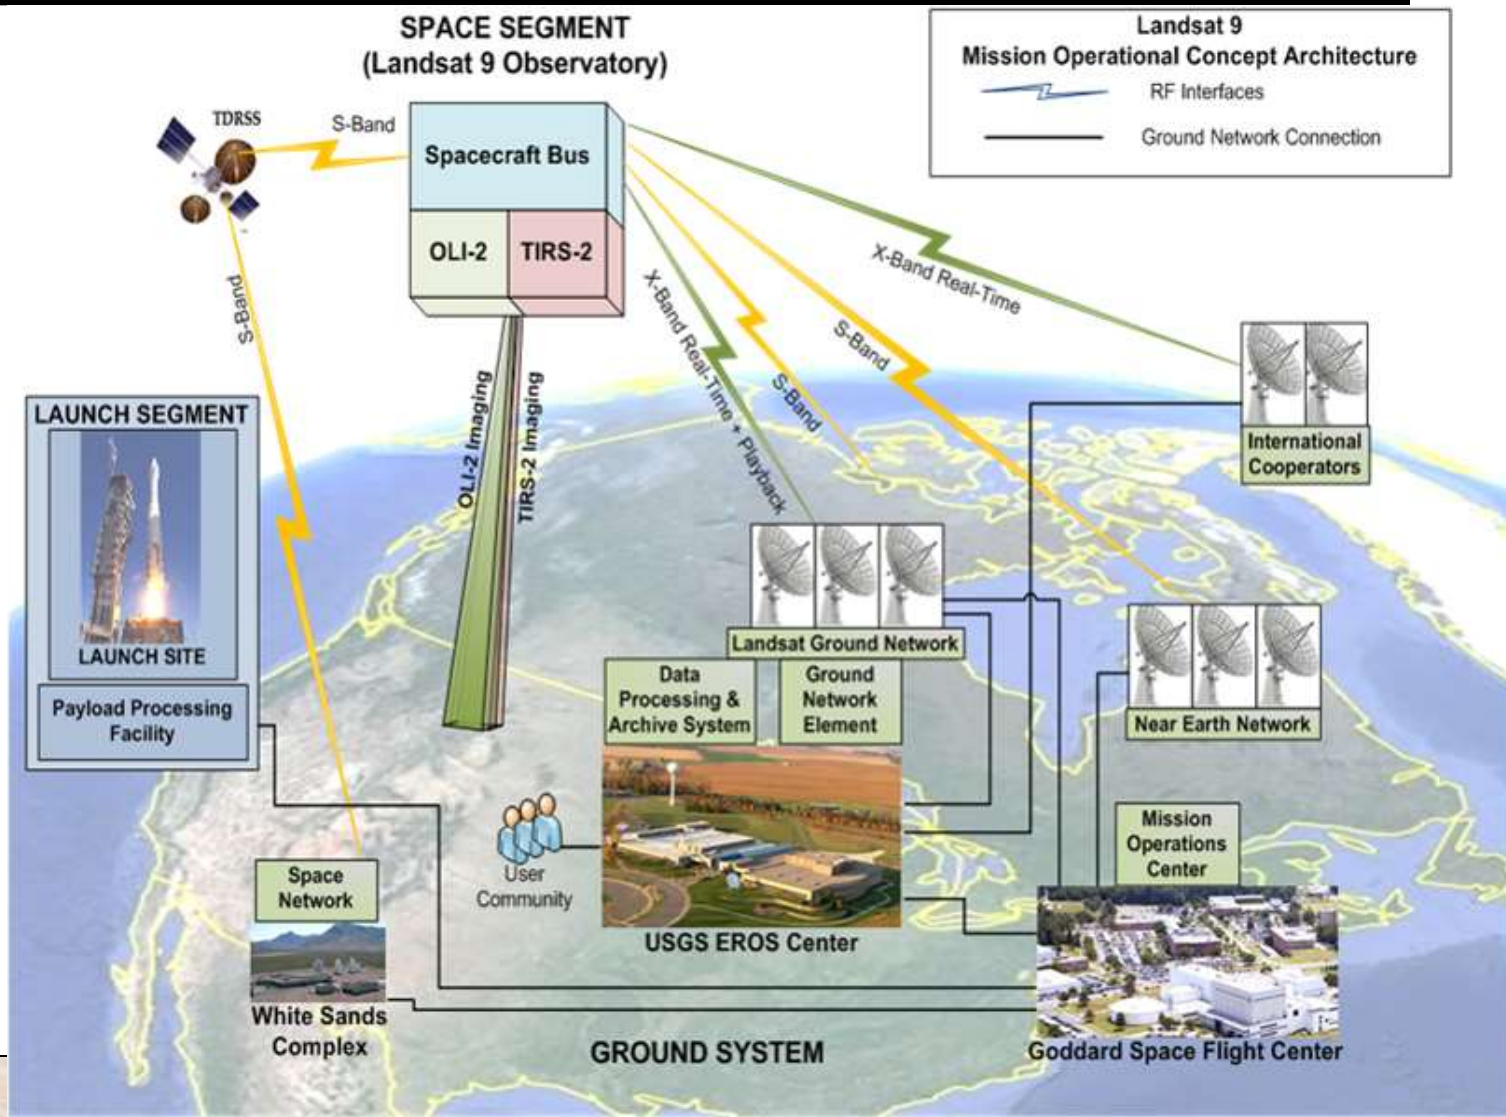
SPACE SEGMENT
(Landsat 9 Observatory)

Landsat 9
Mission Operational Concept Architecture
RF Interfaces
Ground Network Connection

TDRSS
S-Band
Spacecraft Bus
OLI-2
TIRS-2
S-Band
X-Band Real-Time
X-Band Real-Time + Playback
S-Band
S-Band
OLI-2 Imaging
TIRS-2 Imaging

LAUNCH SEGMENT
LAUNCH SITE
Payload Processing Facility

International Cooperators
Landsat Ground Network
Data Processing & Archive System
Ground Network Element
Near Earth Network
User Community
USGS EROS Center
Mission Operations Center
Space Network
White Sands Complex
GROUND SYSTEM
Goddard Space Flight Center